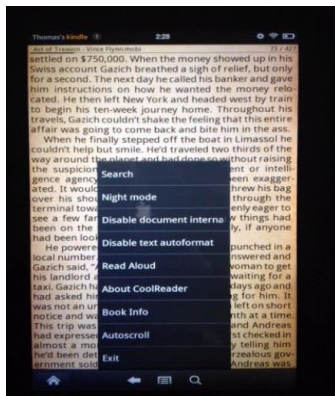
Thomas's kindle 2:28

Act of Treason - Vince Flynn.mobi 73 / 427

settled on $750,000. When the money showed up in his Swiss account Gazich breathed a sigh of relief, but only for a second. The next day he called his banker and gave him instructions on how he wanted the money relocated. He then left New York and headed west by train to begin his ten-week journey home. Throughout his travels, Gazich couldn't shake the feeling that this entire affair was going to come back and bite him in the ass.

When he finally stepped off the boat in Limassol he couldn't help but smile. He'd traveled two thirds of the way around the planet and had done so without raising the suspicion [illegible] ent of intelligence agency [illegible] een exaggerated. It would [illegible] hrew his bag over his shou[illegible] through the terminal tow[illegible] enly eager to see a few fa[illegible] w things had been on the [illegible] ly, if anyone had been loo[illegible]

He powere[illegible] punched in a local number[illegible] nswered and Gazich said, "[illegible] oman to get his landlord a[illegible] waiting for a taxi. Gazich ha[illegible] days ago and had asked hi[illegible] g for him. It was not an ur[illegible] left on short notice and wa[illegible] nth at a time. This trip was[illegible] nd Andreas had expressed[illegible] t checked in almost a mo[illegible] y telling him he'd been det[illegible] rzealous government sold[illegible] Andreas was

Search
Night mode
Disable document interna
Disable text autoformat
Read Aloud
About CoolReader
Book Info
Autoscroll
Exit